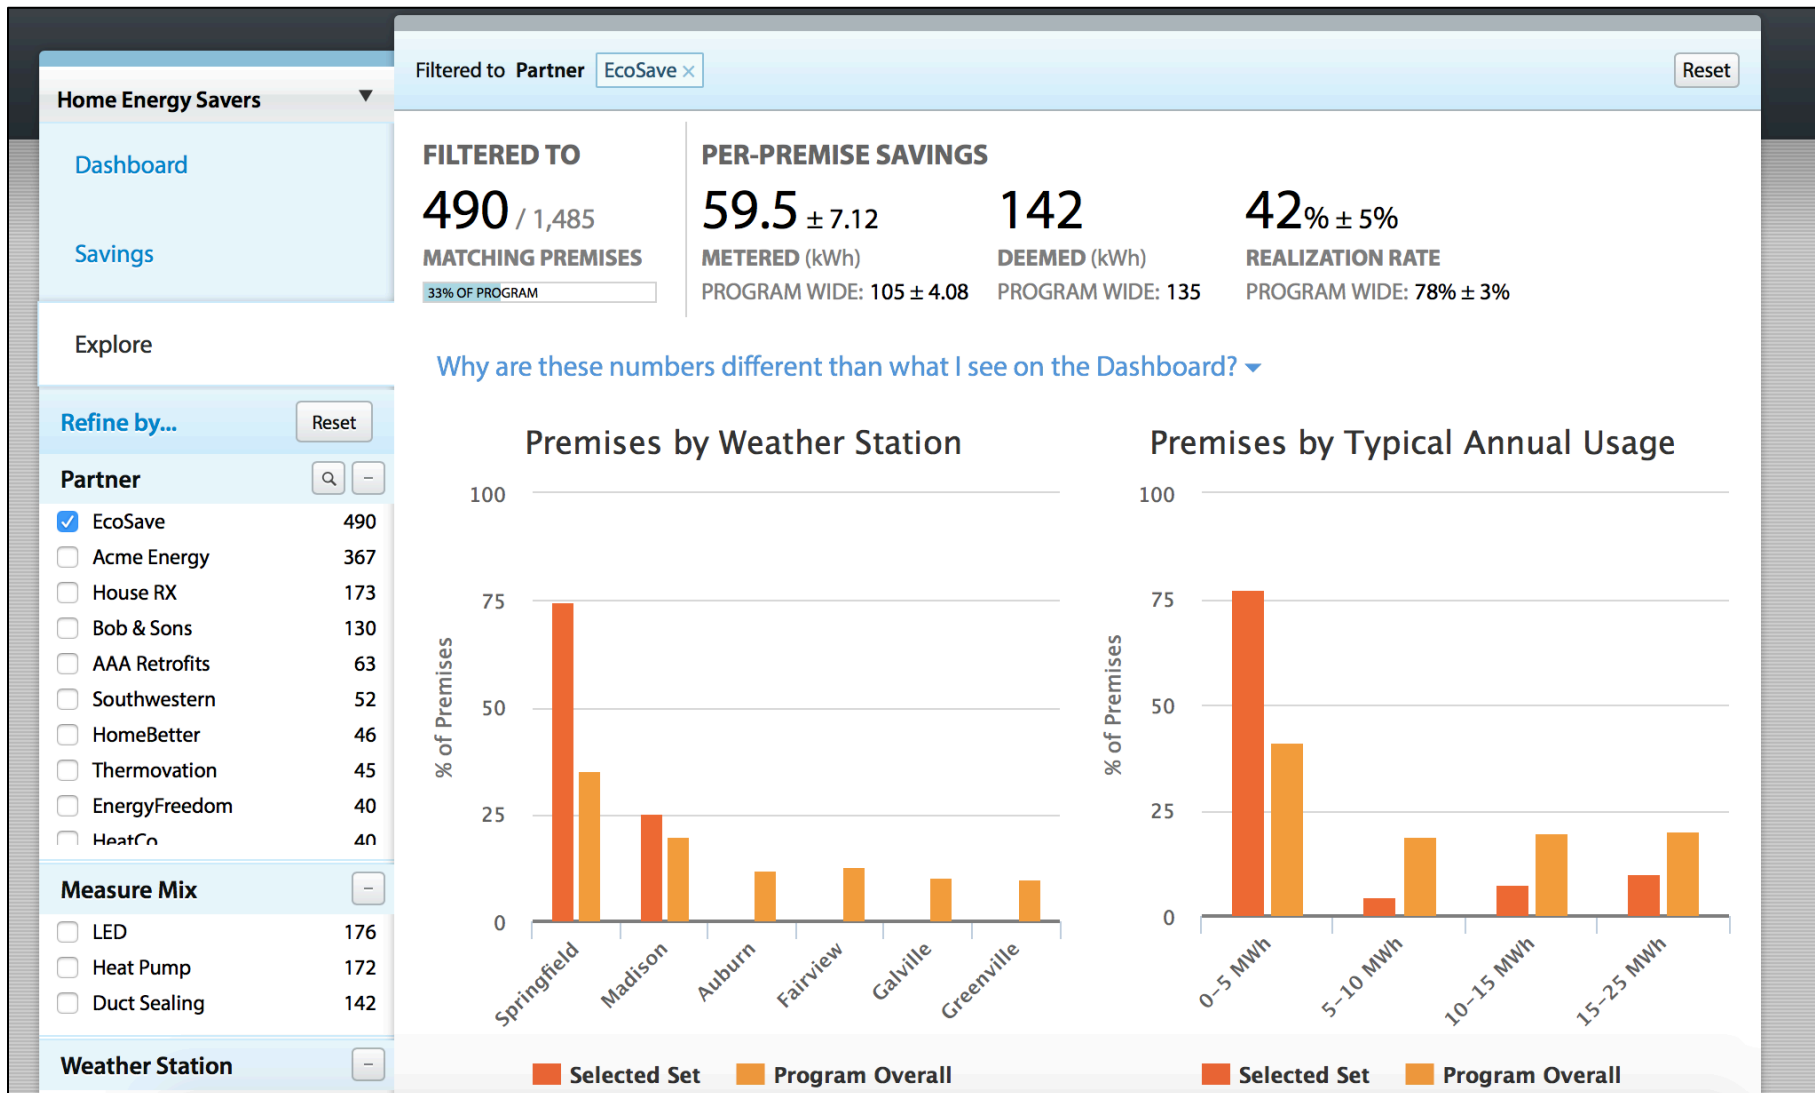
Home Energy Savers ▼

Dashboard

Savings

Explore

Refine by... Reset

Partner

| | |
|---|---|
| EcoSave | 490 |
| Acme Energy | 367 |
| House RX | 173 |
| Bob & Sons | 130 |
| AAA Retrofits | 63 |
| Southwestern | 52 |
| HomeBetter | 46 |
| Thermovation | 45 |
| EnergyFreedom | 40 |
| HeatCo | 40 |

Measure Mix

| | |
|---|---|
| LED | 176 |
| Heat Pump | 172 |
| Duct Sealing | 142 |

Weather Station

Filtered to Partner EcoSave ×

Reset

FILTERED TO

490 / 1,485

MATCHING PREMISES

33% OF PROGRAM

PER-PREMISE SAVINGS

59.5 ± 7.12

METERED (kWh)

PROGRAM WIDE: 105 ± 4.08

142

DEEMED (kWh)

PROGRAM WIDE: 135

42% ± 5%

REALIZATION RATE

PROGRAM WIDE: 78% ± 3%

Why are these numbers different than what I see on the Dashboard?

Premises by Weather Station

100
75
50
25
0
% of Premises
Springfield
Madison
Auburn
Fairview
Galville
Greenville

Selected Set Program Overall

Premises by Typical Annual Usage

100
75
50
25
0
% of Premises
0–5 MWh
5–10 MWh
10–15 MWh
15–25 MWh

Selected Set Program Overall